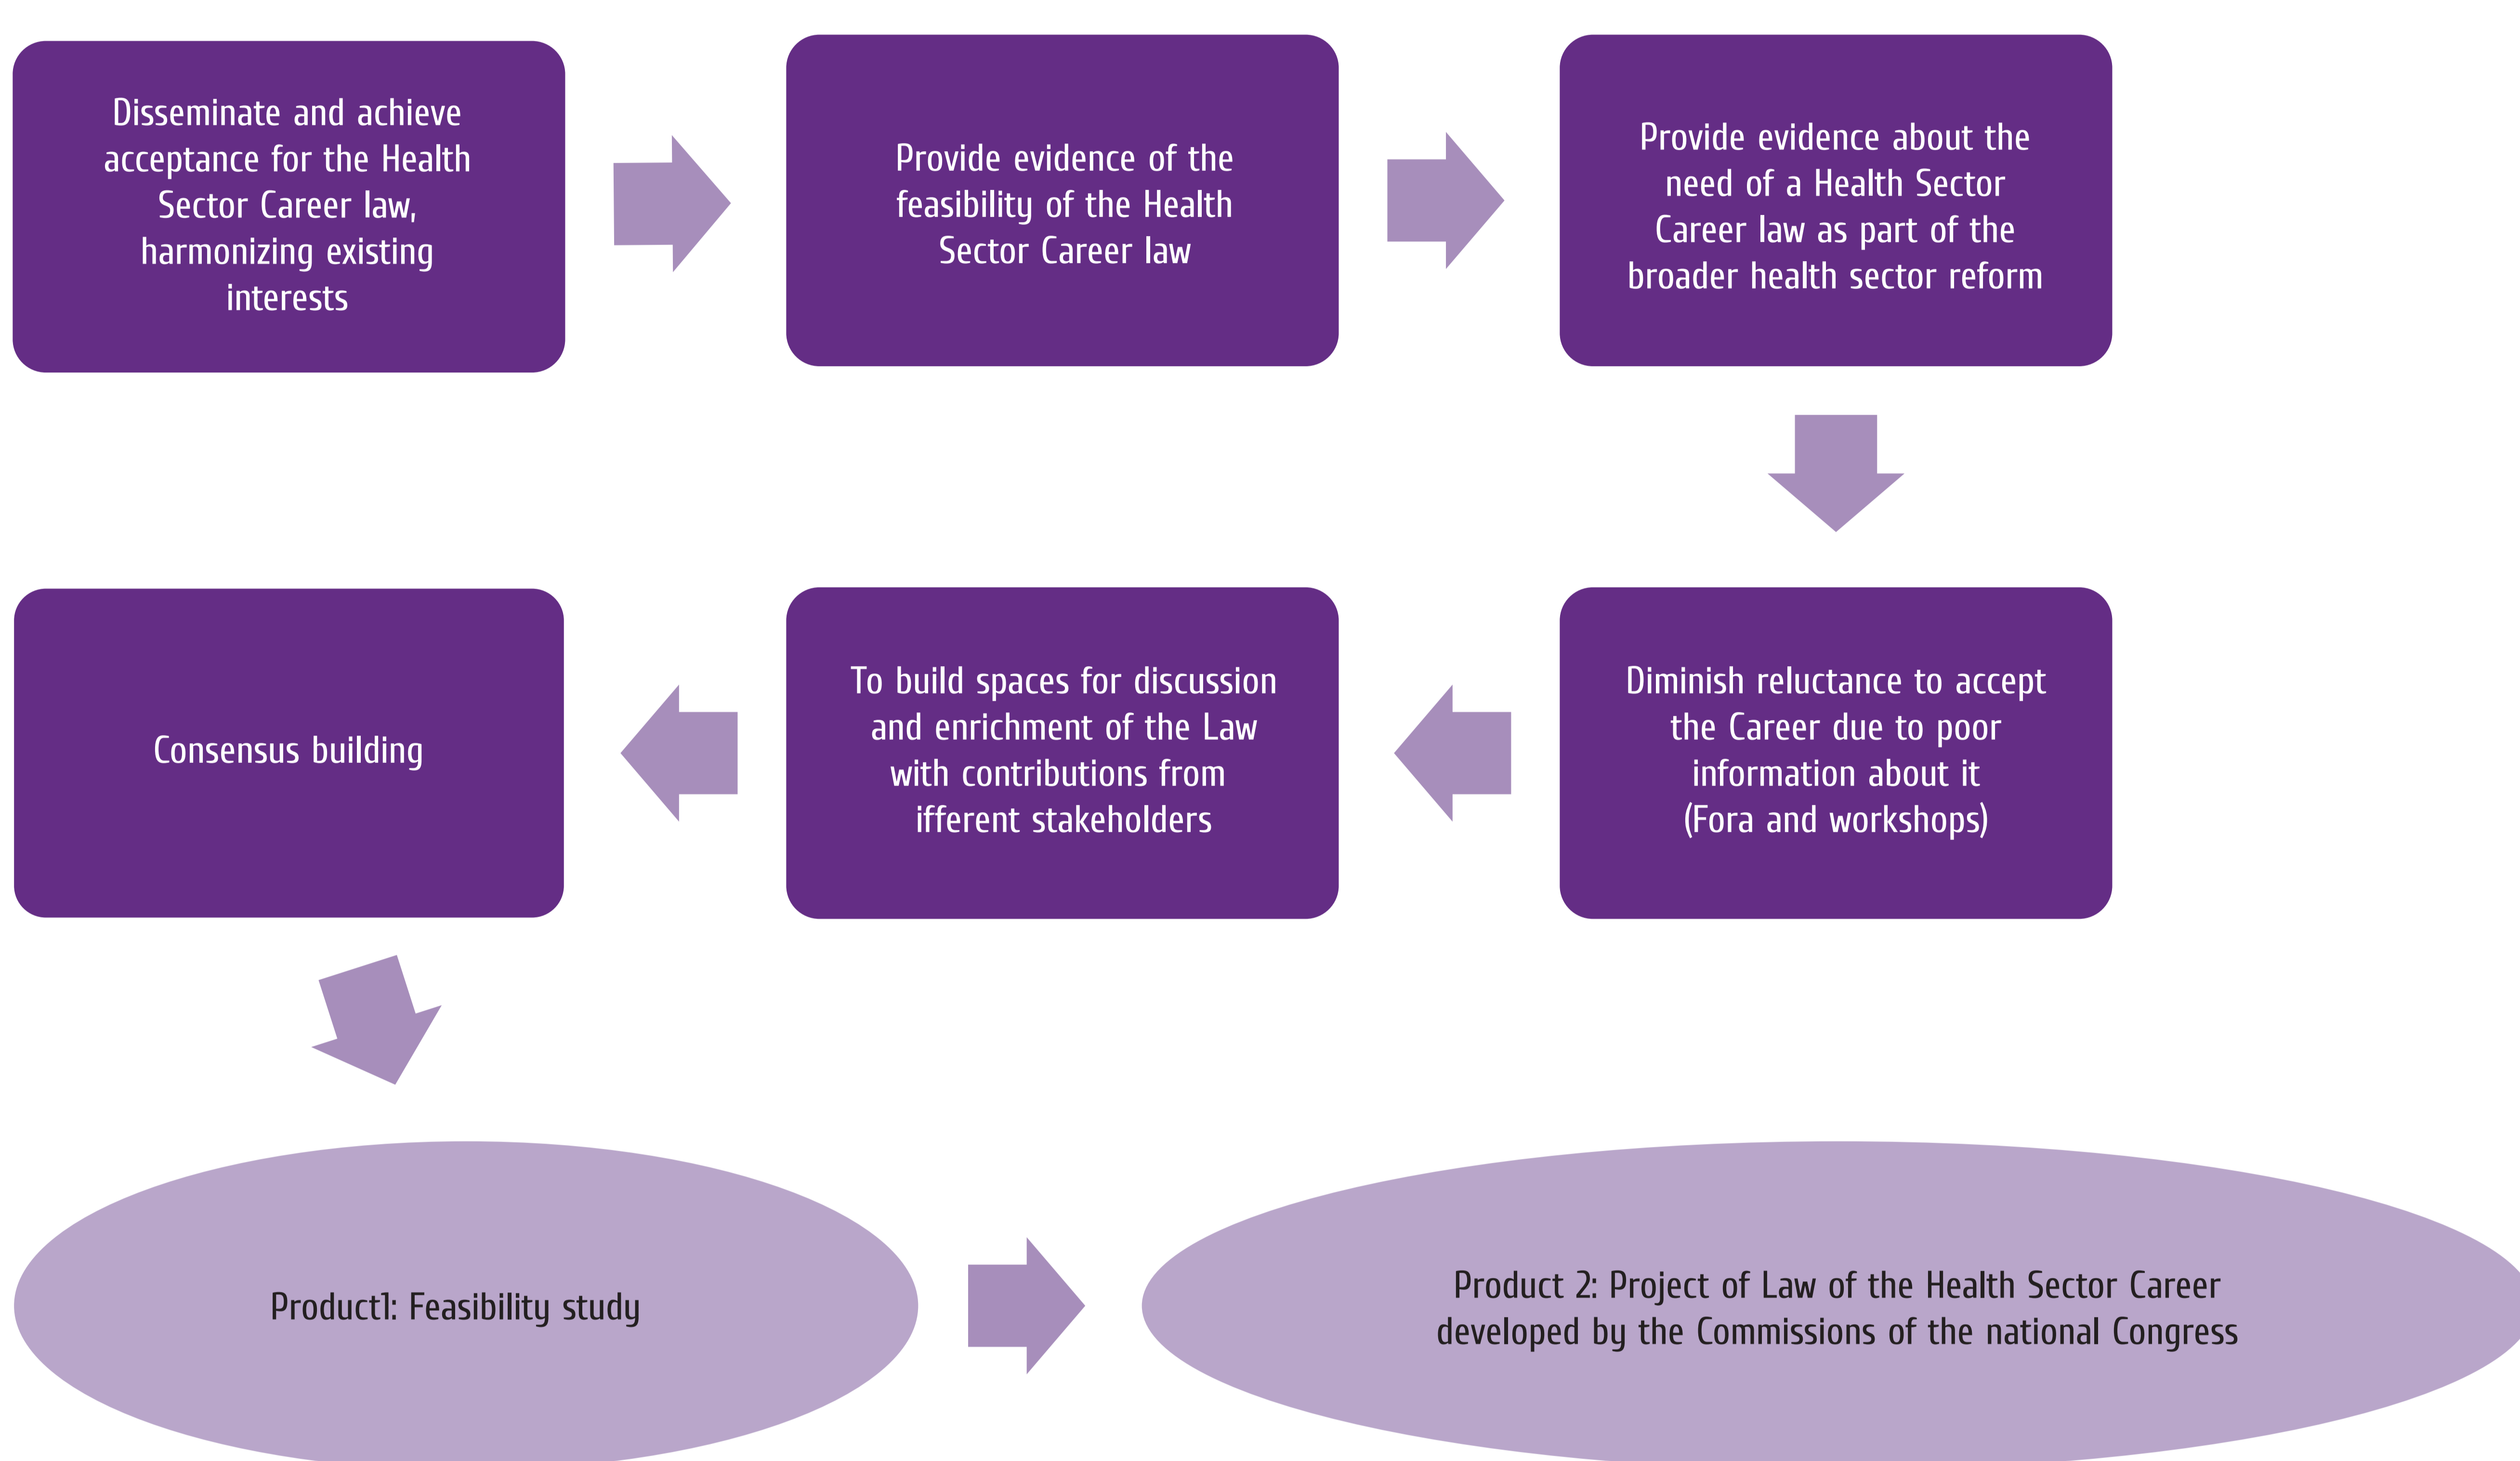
Disseminate and achieve acceptance for the Health Sector Career law, harmonizing existing interests

Provide evidence of the feasibility of the Health Sector Career law

Provide evidence about the need of a Health Sector Career law as part of the broader health sector reform

Diminish reluctance to accept the Career due to poor information about it (Fora and workshops)

To build spaces for discussion and enrichment of the Law with contributions from ifferent stakeholders

Consensus building

Product1: Feasibility study

Product 2: Project of Law of the Health Sector Career developed by the Commissions of the national Congress